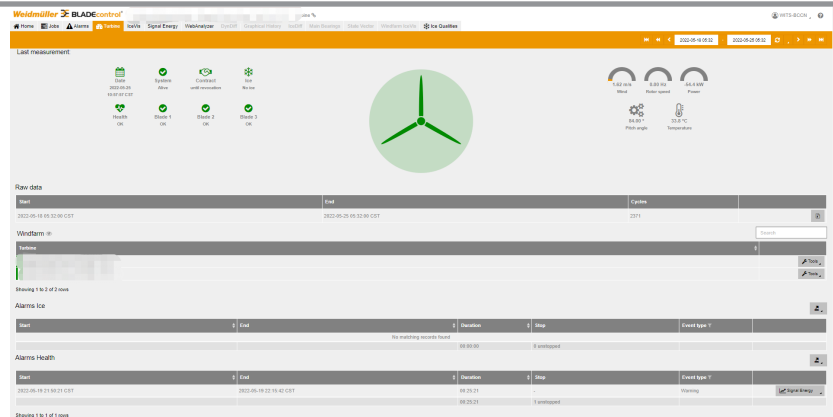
Weidmüller BLADEcontrol®

WITS-BCON

Home | Jobs | Alarms | Turbine | IceVis | Signal Energy | WebAnalyzer | Graphical History | Ice Qualities

2022-05-18 05:52 | 2022-05-25 05:52

Last measurement:

Date
2022-05-25
10:07:07 CST

System
Alive

Contract
until revocation

Ice
No ice

Health
OK

Blade 1
OK

Blade 2
OK

Blade 3
OK

1.62 m/s
Wind

8.80 Hz
Rotor speed

-34.4 kW
Power

84.00 °
Pitch angle

33.0 °C
Temperature

Raw data

| Start | End | Cycles |
|---|---|---|
| 2022-05-18 05:52:00 CST | 2022-05-25 05:52:00 CST | 2371 |

Windfarm

Search

| Turbine | |
|---|---|
| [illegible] | Tools |
| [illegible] | Tools |

Showing 1 to 2 of 2 rows

Alarms Ice

| Start | End | Duration | Stop | Event type |
|---|---|---|---|---|
| No matching records found | | | | |
| | | 00:00:00 | 0 unstopped | |

Alarms Health

| Start | End | Duration | Stop | Event type | |
|---|---|---|---|---|---|
| 2022-05-19 21:50:21 CST | 2022-05-19 22:15:42 CST | 00:25:21 | - | Warning | Signal Energy |
| | | 00:25:21 | 1 unstopped | | |

Showing 1 to 1 of 1 rows